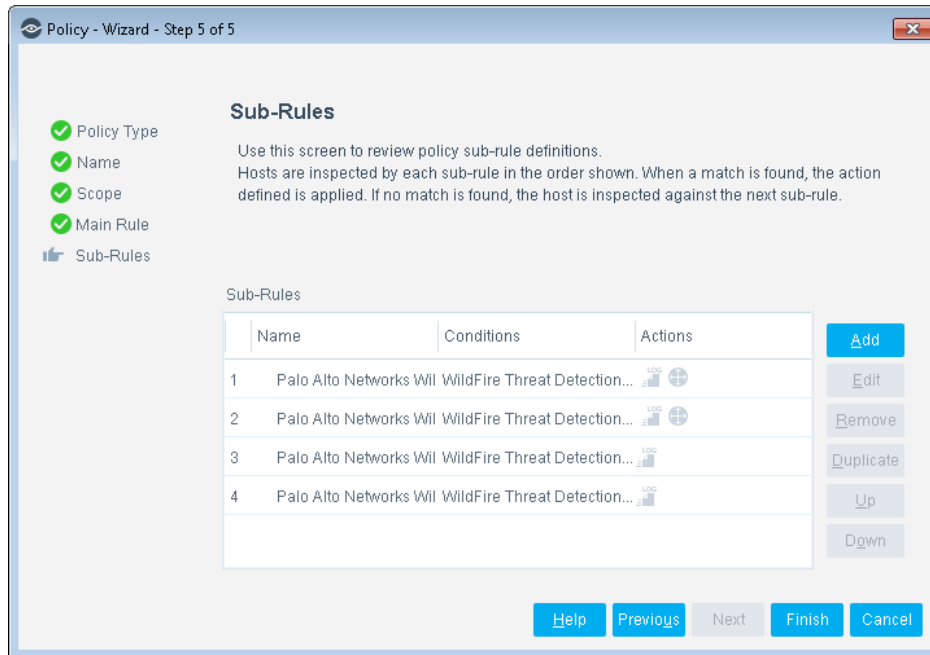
Policy - Wizard - Step 5 of 5

Policy Type
Name
Scope
Main Rule
Sub-Rules

Sub-Rules

Use this screen to review policy sub-rule definitions.
Hosts are inspected by each sub-rule in the order shown. When a match is found, the action defined is applied. If no match is found, the host is inspected against the next sub-rule.

Sub-Rules

| | Name | Conditions | Actions |
|---|---|---|---|
| 1 | Palo Alto Networks Wil | WildFire Threat Detection... | LOG |
| 2 | Palo Alto Networks Wil | WildFire Threat Detection... | LOG |
| 3 | Palo Alto Networks Wil | WildFire Threat Detection... | LOG |
| 4 | Palo Alto Networks Wil | WildFire Threat Detection... | LOG |

Add
Edit
Remove
Duplicate
Up
Down

Help
Previous
Next
Finish
Cancel